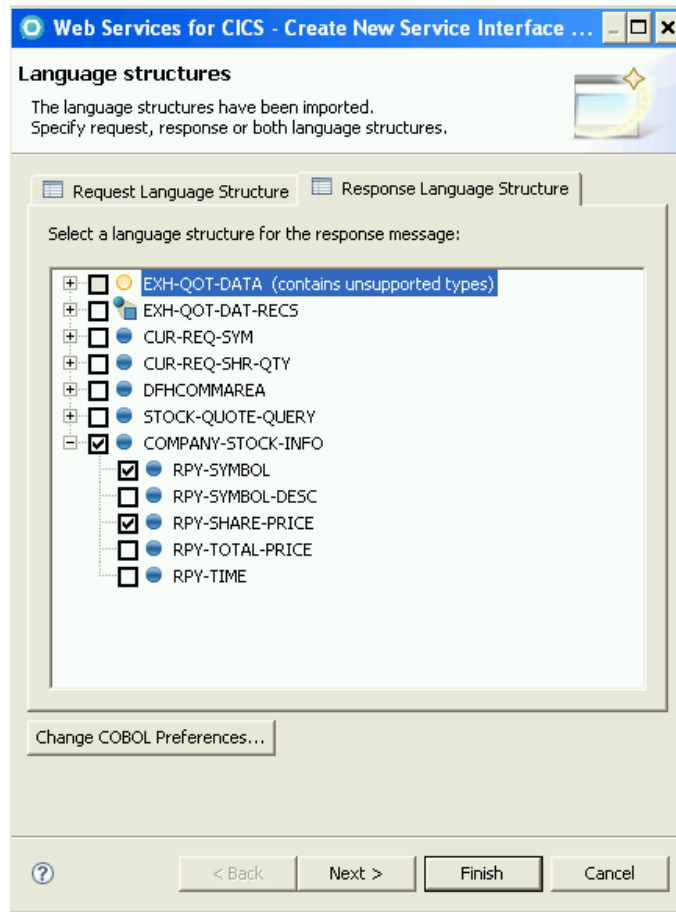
Web Services for CICS - Create New Service Interface ...

Language structures

The language structures have been imported.
Specify request, response or both language structures.

Request Language Structure | Response Language Structure

Select a language structure for the response message:

EXH-QOT-DATA (contains unsupported types)
EXH-QOT-DAT-RECS
CUR-REQ-SYM
CUR-REQ-SHR-QTY
DFHCOMMAREA
STOCK-QUOTE-QUERY
COMPANY-STOCK-INFO
RPY-SYMBOL
RPY-SYMBOL-DESC
RPY-SHARE-PRICE
RPY-TOTAL-PRICE
RPY-TIME

Change COBOL Preferences...

< Back | Next > | Finish | Cancel